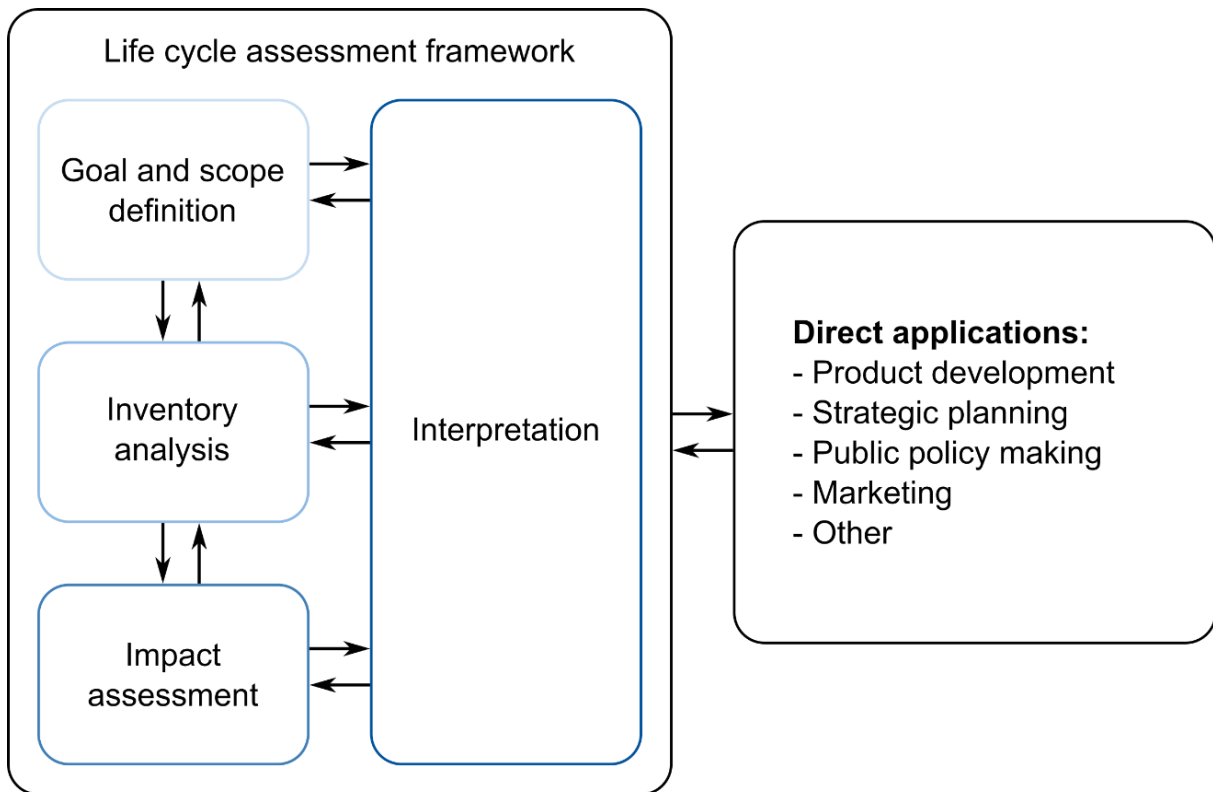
Life cycle assessment framework

Goal and scope definition

Inventory analysis

Impact assessment

Interpretation

Direct applications:
- Product development
- Strategic planning
- Public policy making
- Marketing
- Other